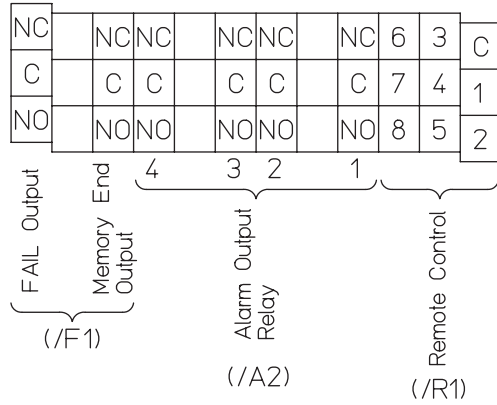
| NC | | NC | NC | | NC | NC | | NC | 6 | 3 | C |
|---|---|---|---|---|---|---|---|---|---|---|---|
| C | | C | C | | C | C | | C | 7 | 4 | 1 |
| NO | | NO | NO | | NO | NO | | NO | 8 | 5 | 2 |

4 3 2 1

FAIL Output

Memory End Output

(/F1)

Alarm Output Relay

(/A2)

Remote Control

(/R1)